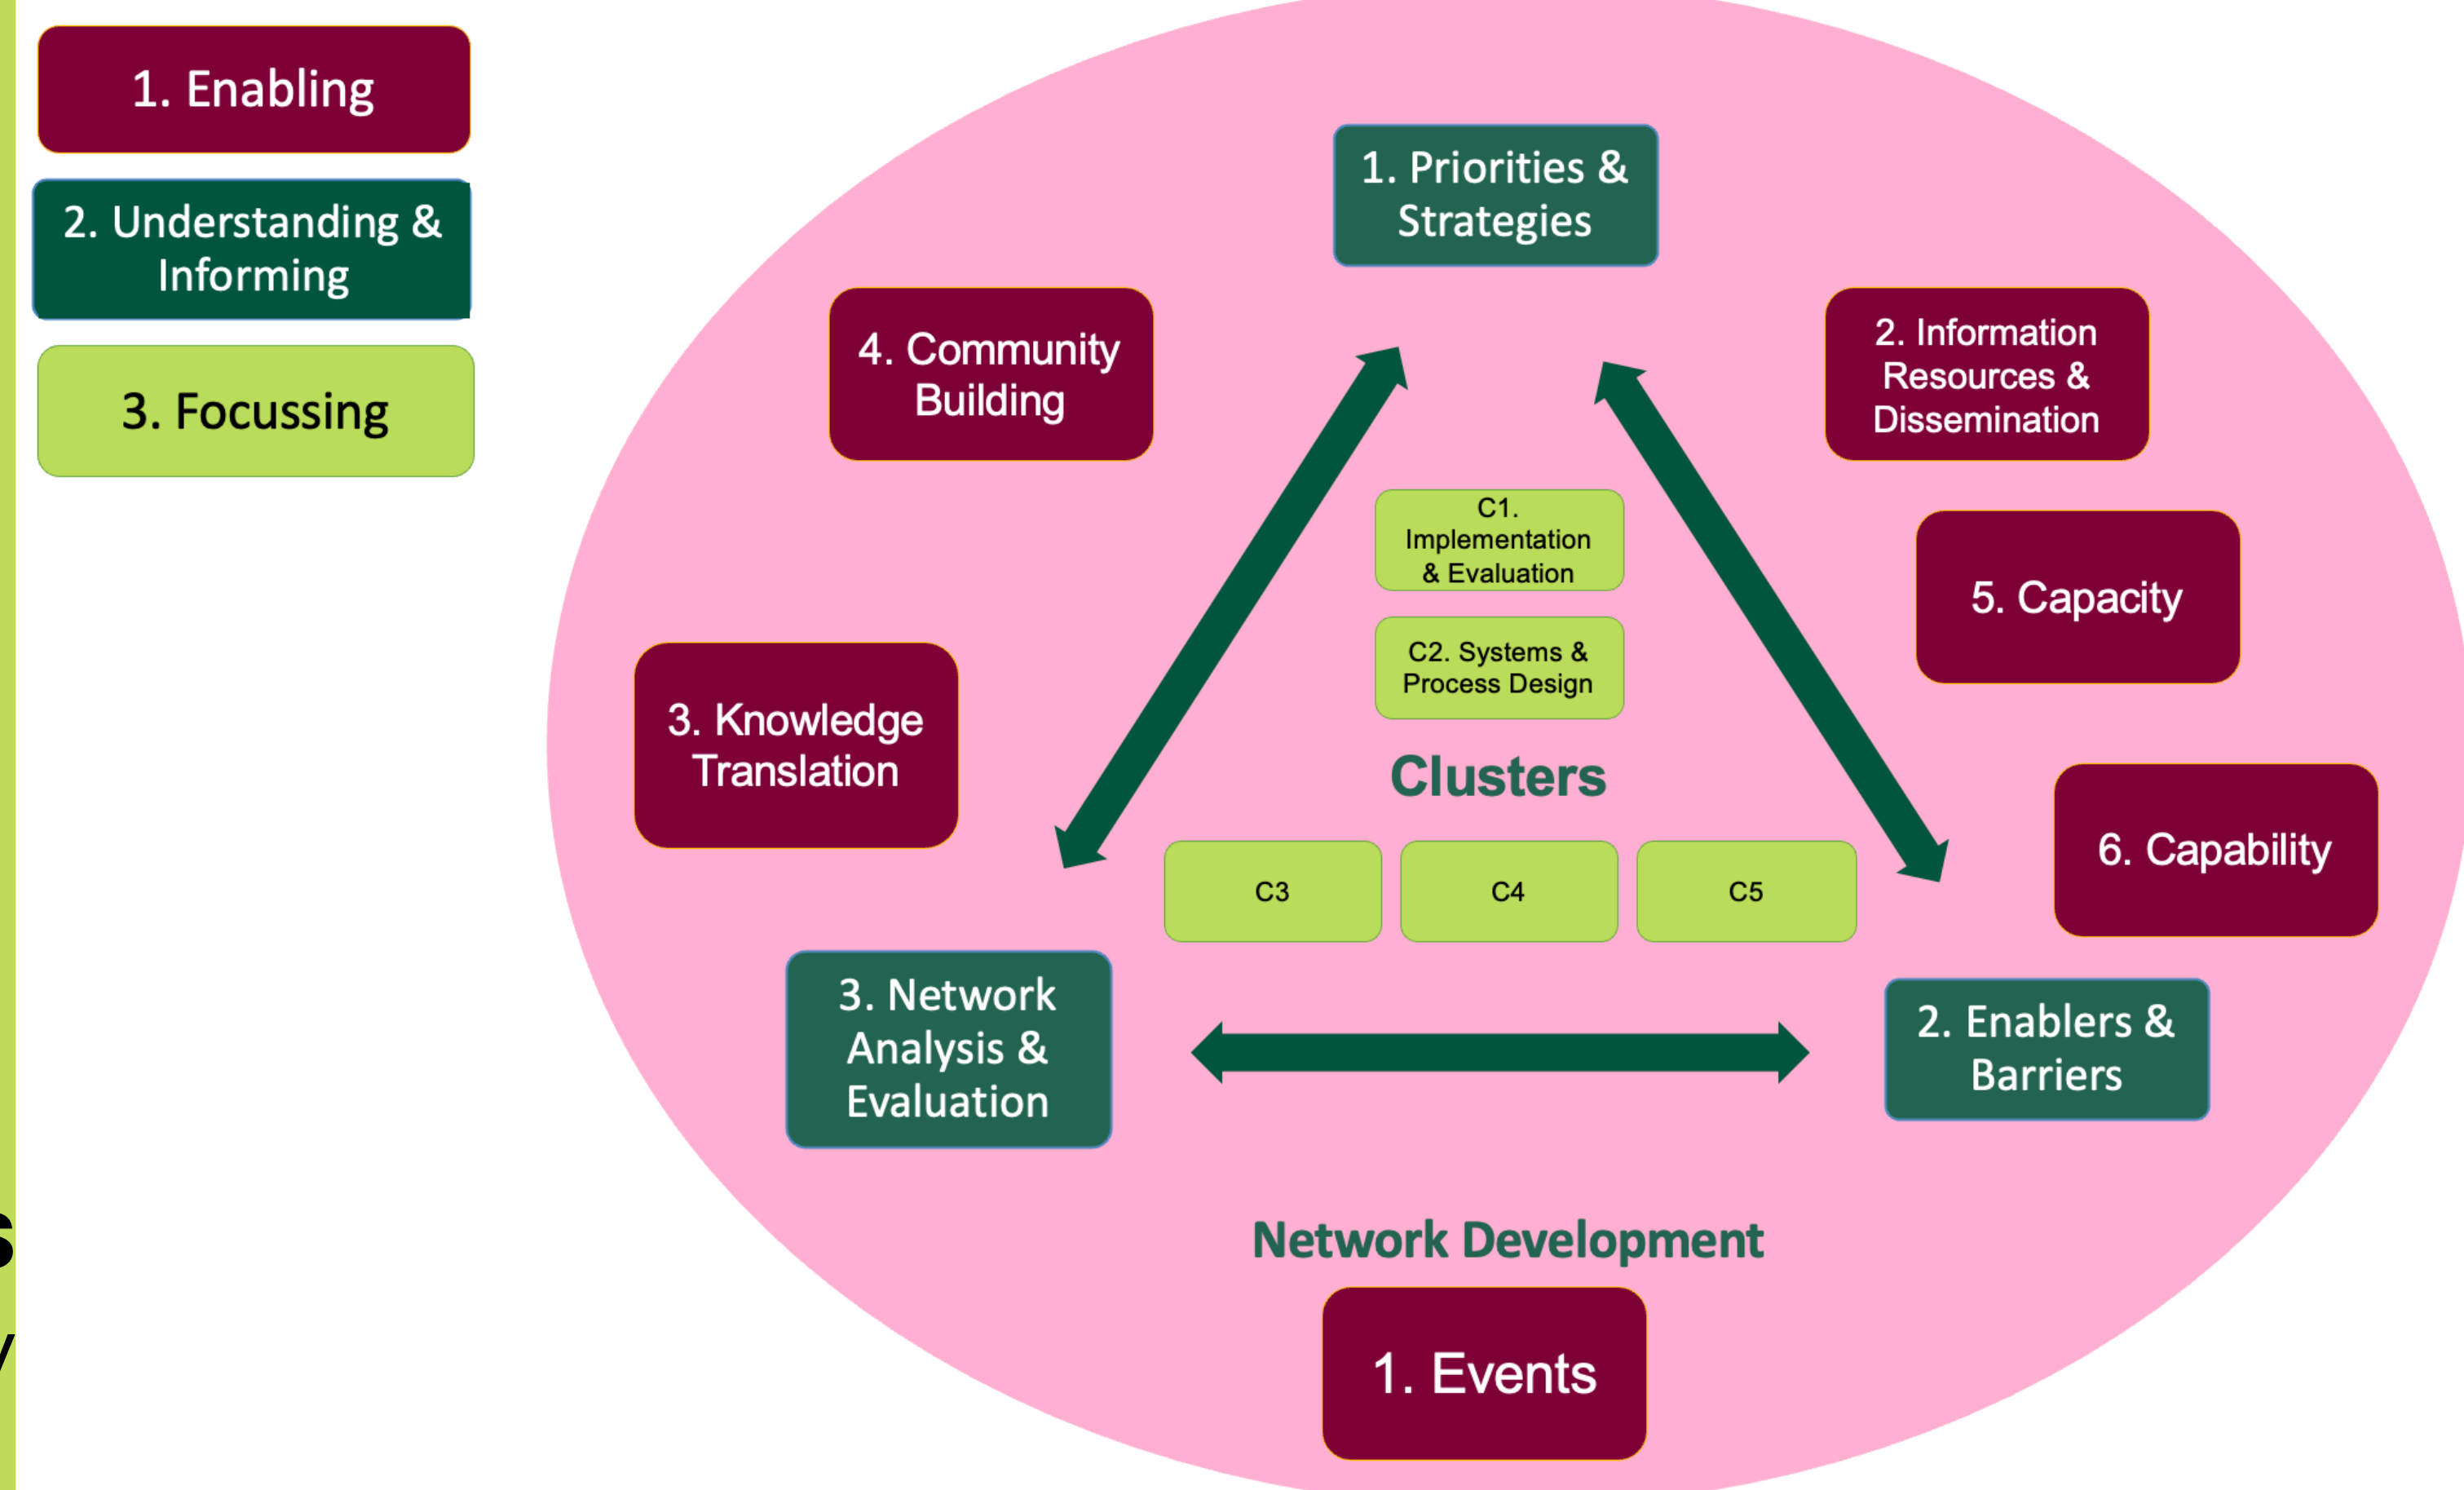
1. Enabling

2. Understanding & Informing

3. Focussing

1. Priorities & Strategies

4. Community Building

2. Information Resources & Dissemination

C1. Implementation & Evaluation

5. Capacity

C2. Systems & Process Design

3. Knowledge Translation

Clusters

6. Capability

C3

C4

C5

3. Network Analysis & Evaluation

2. Enablers & Barriers

Network Development

1. Events

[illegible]